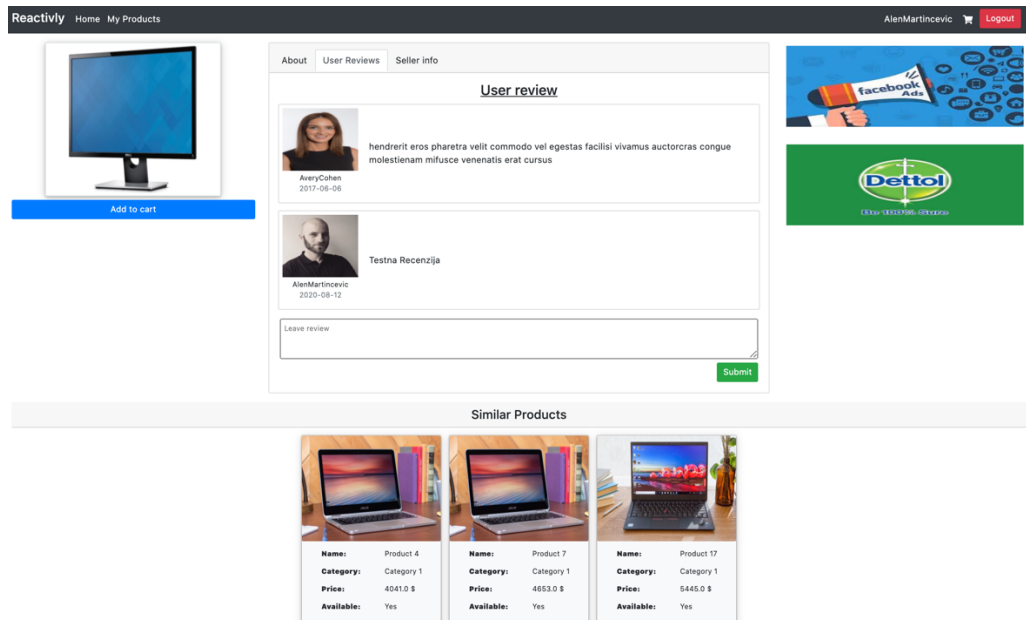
Reactivly Home My Products

AlenMartincevic Logout

Add to cart

About User Reviews Seller info

User review

hendrerit eros pharetra velit commodo vel egestas facilisi vivamus auctorcras congue molestienam mifusce venenatis erat cursus

AveryCohen
2017-06-06

Testna Recenzija

AlenMartincevic
2020-08-12

Leave review

Submit

facebook Ads

Dettol

Be 100% Sure

Similar Products

| Name: | Product 4 |
|---|---|
| Category: | Category 1 |
| Price: | 4041.0 $ |
| Available: | Yes |

| Name: | Product 7 |
|---|---|
| Category: | Category 1 |
| Price: | 4653.0 $ |
| Available: | Yes |

| Name: | Product 17 |
|---|---|
| Category: | Category 1 |
| Price: | 5445.0 $ |
| Available: | Yes |